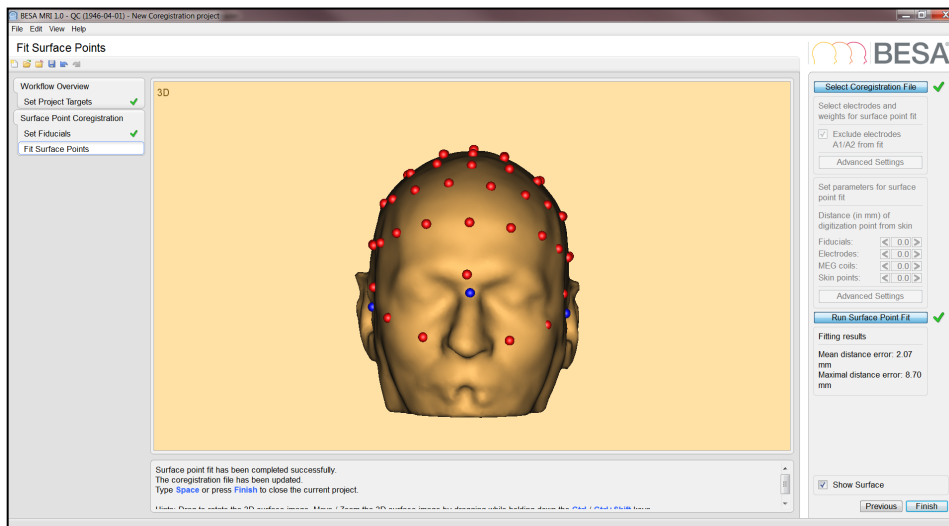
BESA MRI 1.0 - QC (1946-04-01) - New Coregistration project

File Edit View Help

Fit Surface Points

BESA

Workflow Overview
Set Project Targets
Surface Point Coregistration
Set Fiducials
Fit Surface Points

3D

Select Coregistration File
Select electrodes and weights for surface point fit
Exclude electrodes A1/A2 from fit
Advanced Settings
Set parameters for surface point fit
Distance (in mm) of digitization point from skin
Fiducials: 0.0
Electrodes: 0.0
MEG coils: 0.0
Skin points: 0.0
Advanced Settings
Run Surface Point Fit
Fitting results
Mean distance error: 2.07 mm
Maximal distance error: 8.70 mm

Surface point fit has been completed successfully.
The coregistration file has been updated.
Type Space or press Finish to close the current project.

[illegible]

Show Surface
Previous Finish